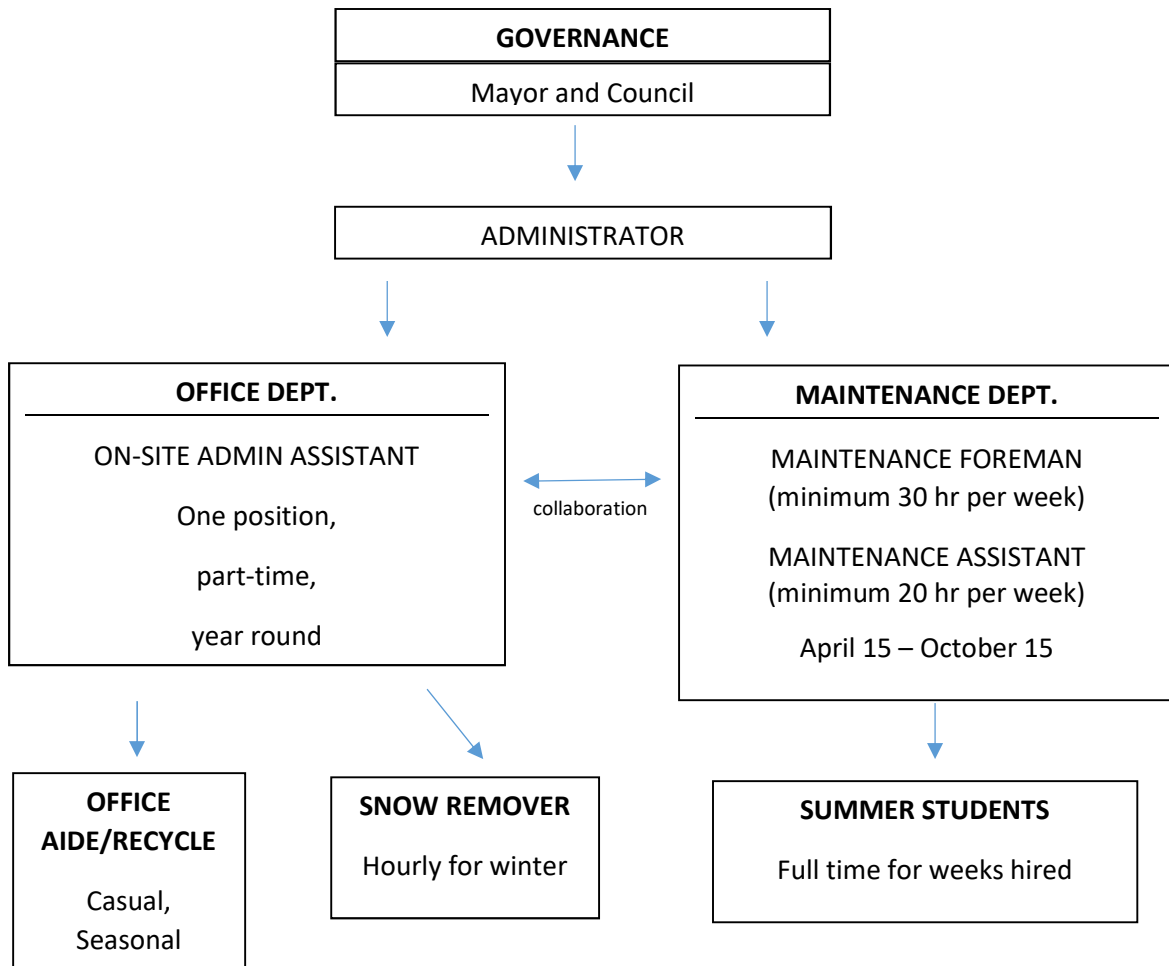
GOVERNANCE

Mayor and Council

ADMINISTRATOR

OFFICE DEPT.

ON-SITE ADMIN ASSISTANT

One position,

part-time,

year round

collaboration

MAINTENANCE DEPT.

MAINTENANCE FOREMAN (minimum 30 hr per week)

MAINTENANCE ASSISTANT (minimum 20 hr per week)

April 15 – October 15

OFFICE AIDE/RECYCLE

Casual, Seasonal

SNOW REMOVER

Hourly for winter

SUMMER STUDENTS

Full time for weeks hired